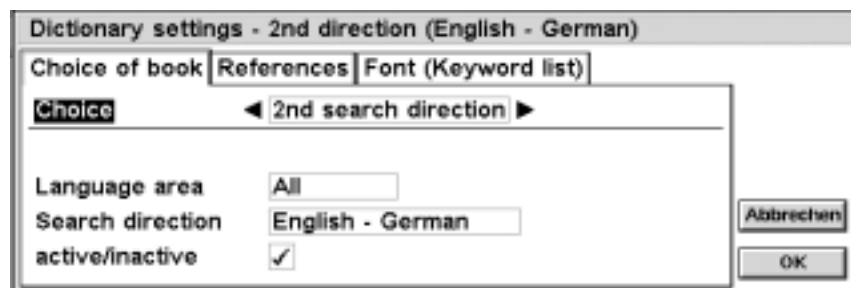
Dictionary settings - 2nd direction (English - German)

Choice of book | References | Font (Keyword list)

Choice ◄ 2nd search direction ►

Language area All
Search direction English - German
active/inactive ✓

Abbrechen
OK